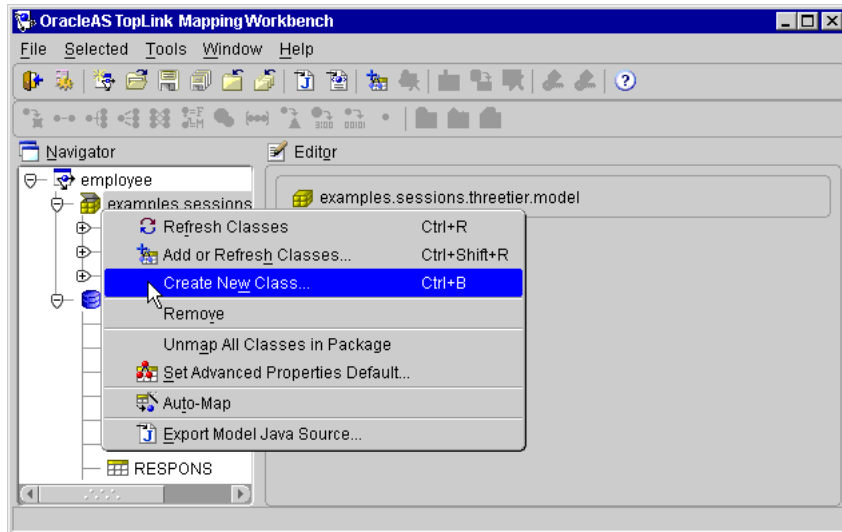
OracleAS TopLink Mapping Workbench

File Selected Tools Window Help

Navigator

Editor

employee

examples.sessions

examples.sessions.threetier.model

Refresh Classes Ctrl+R

Add or Refresh Classes... Ctrl+Shift+R

Create New Class... Ctrl+B

Remove

Unmap All Classes in Package

Set Advanced Properties Default...

Auto-Map

Export Model Java Source...

RESPONS